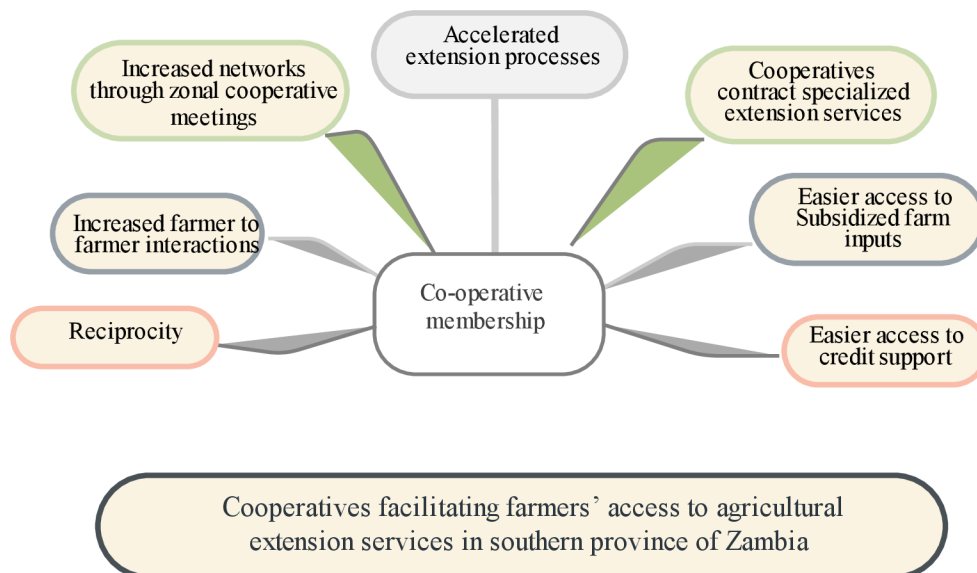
Accelerated extension processes

Increased networks through zonal cooperative meetings

Cooperatives contract specialized extension services

Increased farmer to farmer interactions

Easier access to Subsidized farm inputs

Co-operative membership

Reciprocity

Easier access to credit support

Cooperatives facilitating farmers’ access to agricultural extension services in southern province of Zambia